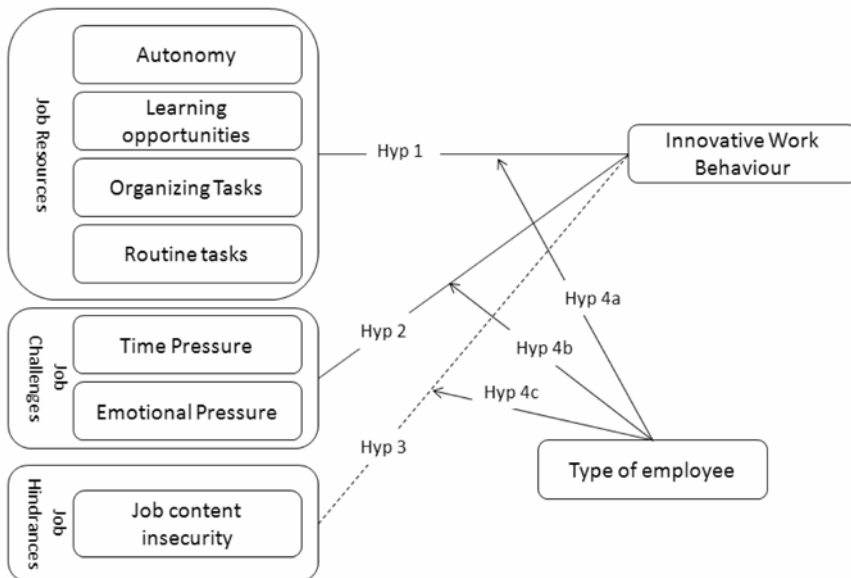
Job Resources

Autonomy

Learning opportunities

Organizing Tasks

Routine tasks

Job Challenges

Time Pressure

Emotional Pressure

Job Hindrances

Job content insecurity

Hyp 1

Hyp 2

Hyp 3

Innovative Work Behaviour

Hyp 4a

Hyp 4b

Hyp 4c

Type of employee